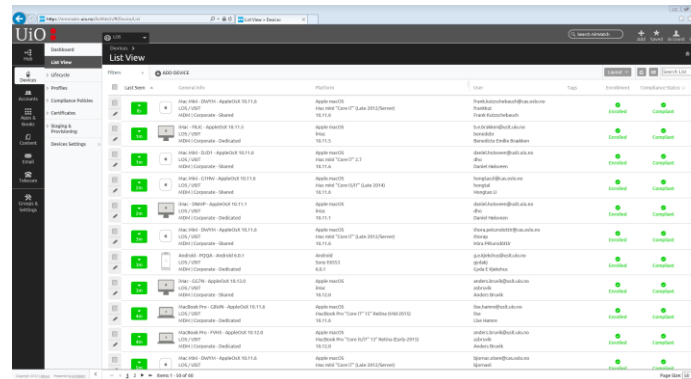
https://mnmabr.airwatch/AirWatch/#/Device/List

List View > Devices

UiO

UiO

Search mdmadmin

Add Saved Account

Hub

Devices

Accounts

Apps & Books

Content

Email

Telecom

Groups & Settings

Dashboard

List View

Lifecycle

Profiles

Compliance Policies

Certificates

Staging & Provisioning

Devices Settings

Devices >

List View

Filters

ADD DEVICE

Layout

Search List

Last Seen

General Info

Platform

User

Tags

Enrollment

Compliance Status

iMac Mini - DMPH - AppleOS X 10.11.6
LOS / USIT
MDM | Corporate - Shared

Apple macOS
Mac mini "Core i7" (Late 2012/Server)
10.11.6

Enrolled

Compliant

iMac - HLJC - AppleOS X 10.11.5
LOS / USIT
MDM | Corporate - Dedicated

Apple macOS
Imac
10.11.5

Enrolled

Compliant

Mac Mini - DJ21 - AppleOS X 10.11.6
LOS / USIT
MDM | Corporate - Dedicated

Apple macOS
Mac mini "Core i7" 2.7
10.11.6

Enrolled

Compliant

Mac Mini - G1HV - AppleOS X 10.11.6
LOS / USIT
MDM | Corporate - Shared

Apple macOS
Mac mini "Core i5/i7" (Late 2014)
10.11.6

Enrolled

Compliant

iMac - DMHP - AppleOS X 10.11.1
LOS / USIT
MDM | Corporate - Dedicated

Apple macOS
Imac
10.11.1

Enrolled

Compliant

Mac Mini - DWYH - AppleOS X 10.11.6
LOS / USIT
MDM | Corporate - Shared

Apple macOS
Mac mini "Core i7" (Late 2012/Server)
10.11.6

Enrolled

Compliant

Android - PQQA - Android 6.0.1
LOS / USIT
MDM | Corporate - Dedicated

Android
Sony E6553
6.0.1

Enrolled

Compliant

iMac - GG7N - AppleOS X 10.12.0
LOS / USIT
MDM | Corporate - Dedicated

Apple macOS
Imac
10.12.0

Enrolled

Compliant

MacBook Pro - G8WN - AppleOS X 10.11.6
LOS / USIT
MDM | Corporate - Dedicated

Apple macOS
MacBook Pro "Core i7" 13" Retina (Mid-2015)
10.11.6

Enrolled

Compliant

MacBook Pro - FVH5 - AppleOS X 10.12.0
LOS / USIT
MDM | Corporate - Dedicated

Apple macOS
MacBook Pro "Core i5/i7" 13" Retina (Early-2015)
10.12.0

Enrolled

Compliant

Mac Mini - DWYH - AppleOS X 10.11.6
LOS / USIT
MDM | Corporate - Shared

Apple macOS
Mac mini "Core i7" (Late 2012/Server)
10.11.6

Enrolled

Compliant

1 2 Items 1 - 50 of 66

Page Size 50